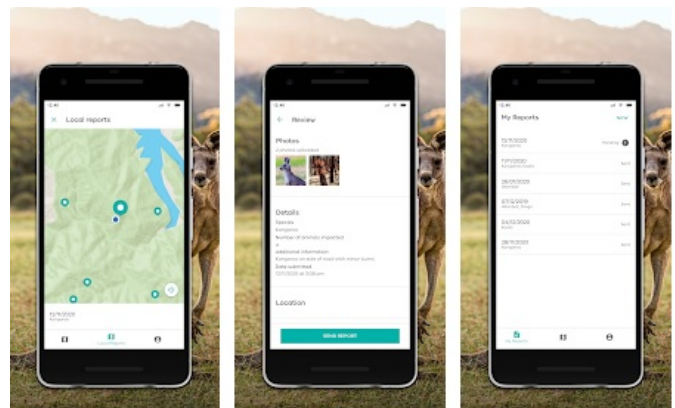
Local reports

13/11/2020
Kangaroo

Local reports

Review

Photos
2 photos uploaded

Details
Species
Kangaroo
Number of animals impacted
4
Additional information
Kangaroo on side of road with minor burns
Date submitted
13/11/2020 at 10:08 am

Location

SEND REPORT

My Reports

13/11/2020
Kangaroo
Pending

11/11/2020
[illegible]
Sent

06/09/2020
Wombat
Sent

07/12/2019
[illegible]
Sent

04/12/2019
Koala
Sent

28/11/2019
Kangaroo
Sent

My Reports